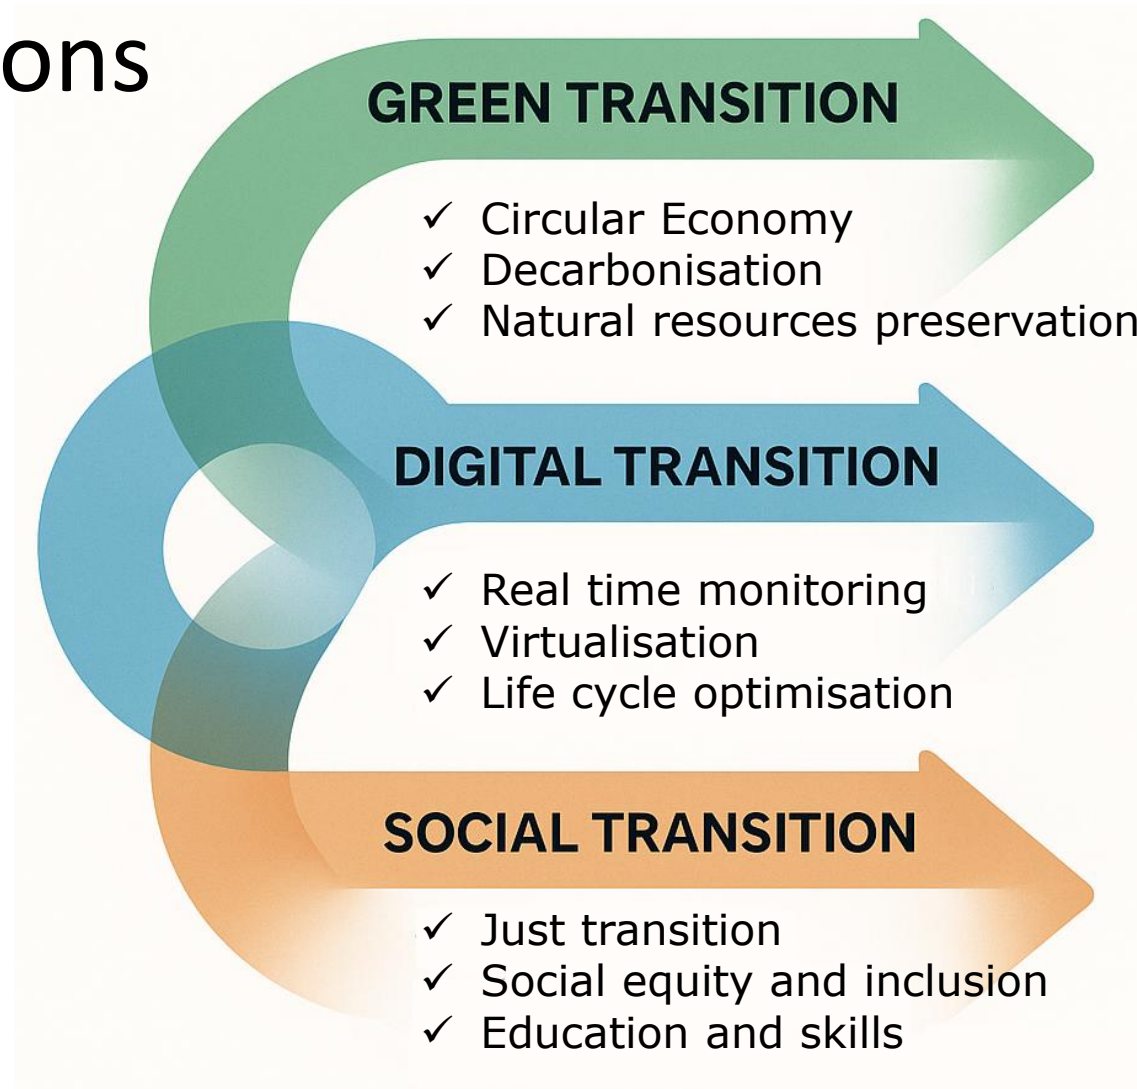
ons

GREEN TRANSITION

✓ Circular Economy
✓ Decarbonisation
✓ Natural resources preservation

DIGITAL TRANSITION

✓ Real time monitoring
✓ Virtualisation
✓ Life cycle optimisation

SOCIAL TRANSITION

✓ Just transition
✓ Social equity and inclusion
✓ Education and skills